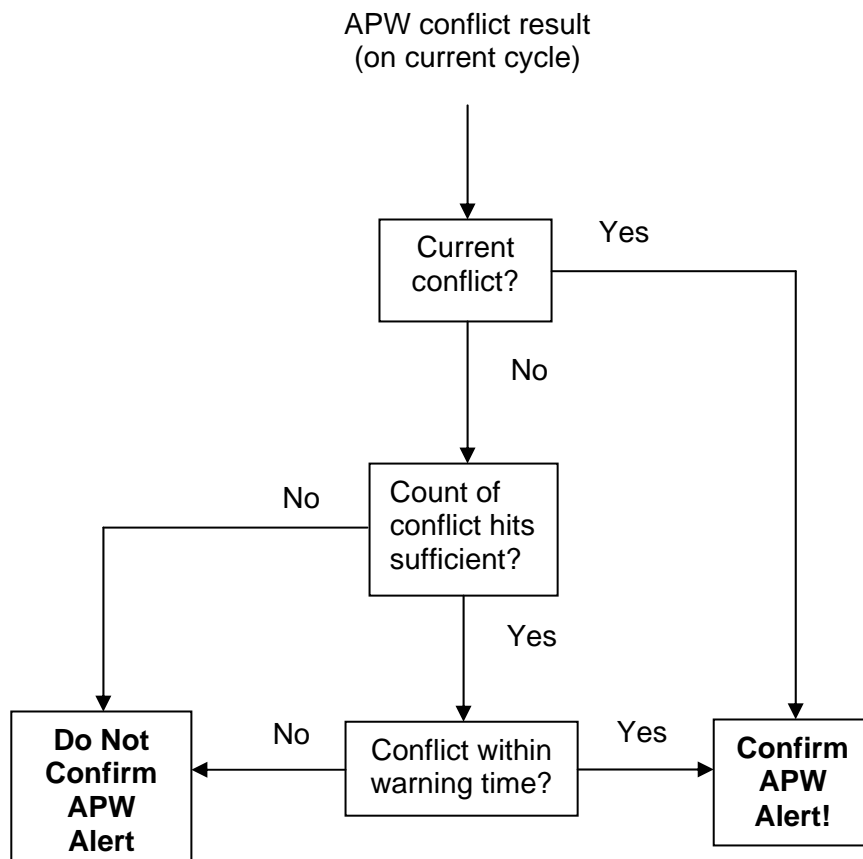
APW conflict result
(on current cycle)

Current conflict?

Yes

No

Count of conflict hits sufficient?

No

Yes

Conflict within warning time?

No

Yes

**Do Not Confirm APW Alert**

**Confirm APW Alert!**